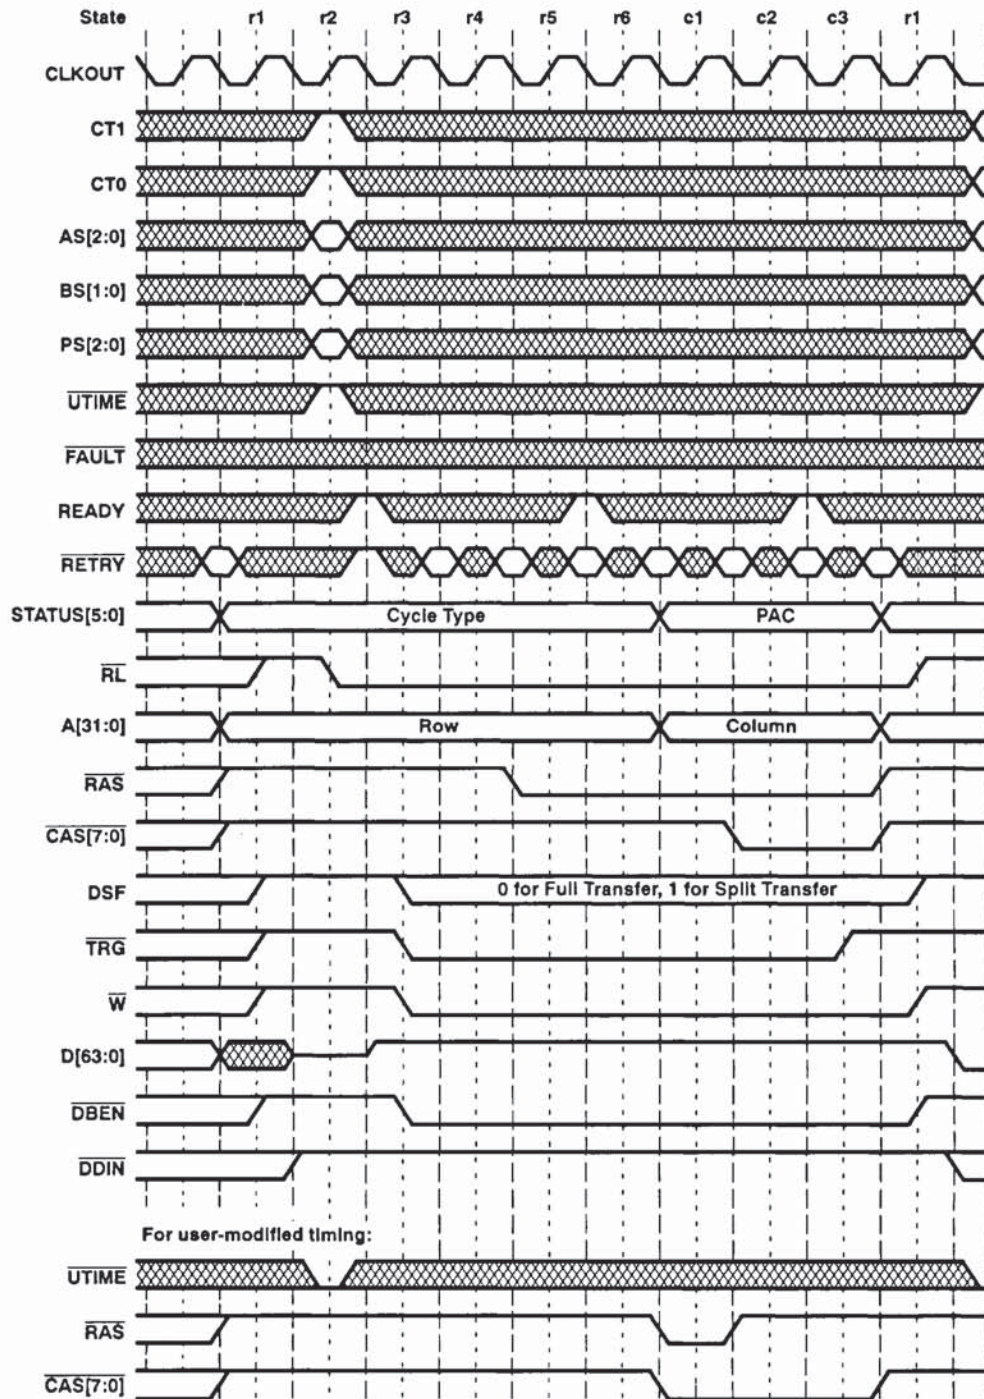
State r1 r2 r3 r4 r5 r6 c1 c2 c3 r1

CLKOUT

CT1

CT0

AS[2:0]

BS[1:0]

PS[2:0]

$\overline{UTIME}$

$\overline{FAULT}$

READY

$\overline{RETRY}$

STATUS[5:0]

Cycle Type

PAC

$\overline{RL}$

A[31:0]

Row

Column

$\overline{RAS}$

$\overline{CAS[7:0]}$

DSF

0 for Full Transfer, 1 for Split Transfer

$\overline{TRG}$

$\overline{W}$

D[63:0]

$\overline{DBEN}$

$\overline{DDIN}$

For user-modified timing:

$\overline{UTIME}$

$\overline{RAS}$

$\overline{CAS[7:0]}$